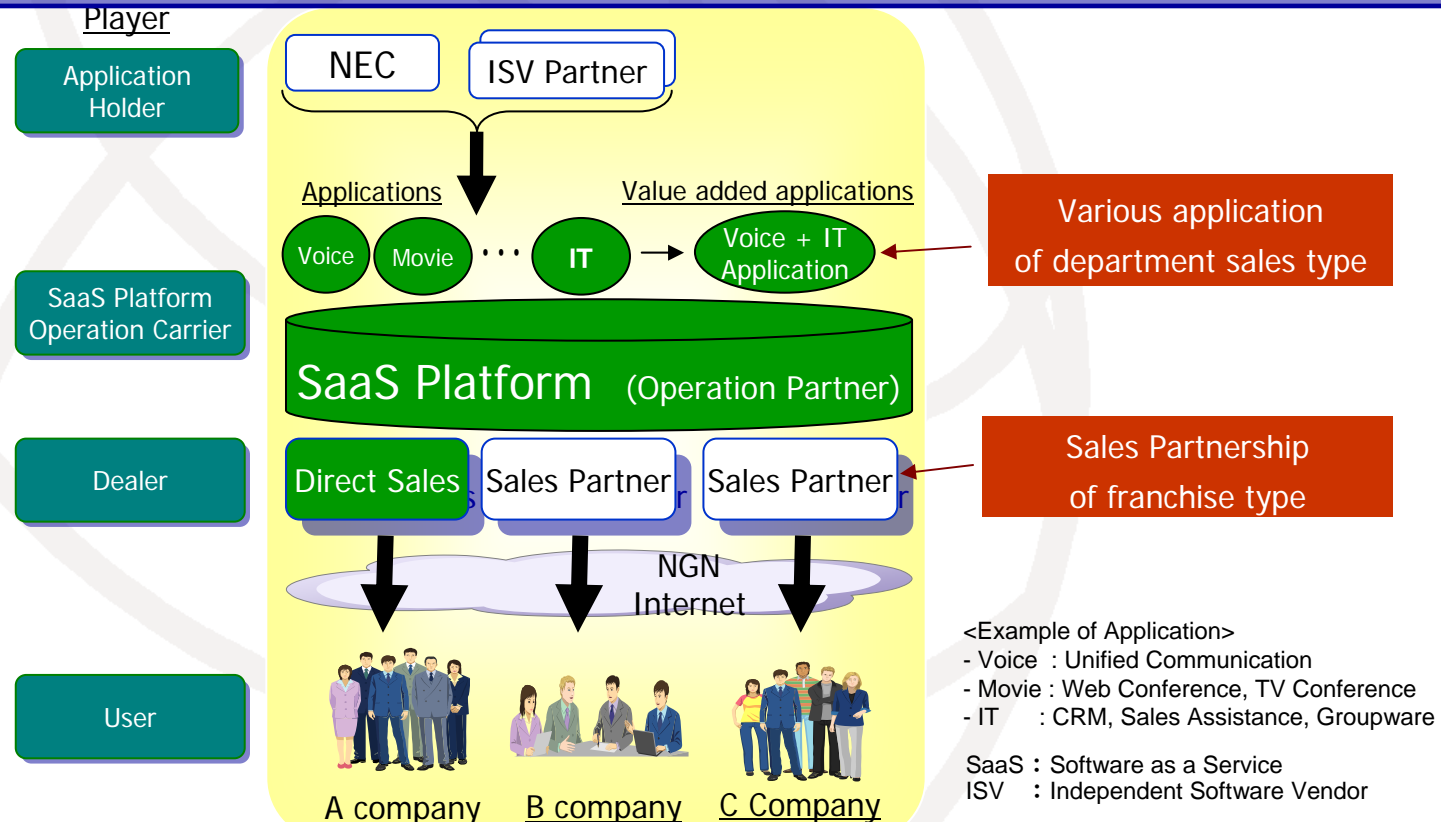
Player

Application Holder

NEC

ISV Partner

Applications

Value added applications

Voice

Movie

・・・

IT

Voice + IT Application

Various application of department sales type

SaaS Platform Operation Carrier

SaaS Platform (Operation Partner)

Dealer

Direct Sales

Sales Partner

Sales Partner

Sales Partnership of franchise type

NGN Internet

User

A company

B company

C Company

<Example of Application>
- Voice : Unified Communication
- Movie : Web Conference, TV Conference
- IT : CRM, Sales Assistance, Groupware

SaaS : Software as a Service
ISV : Independent Software Vendor